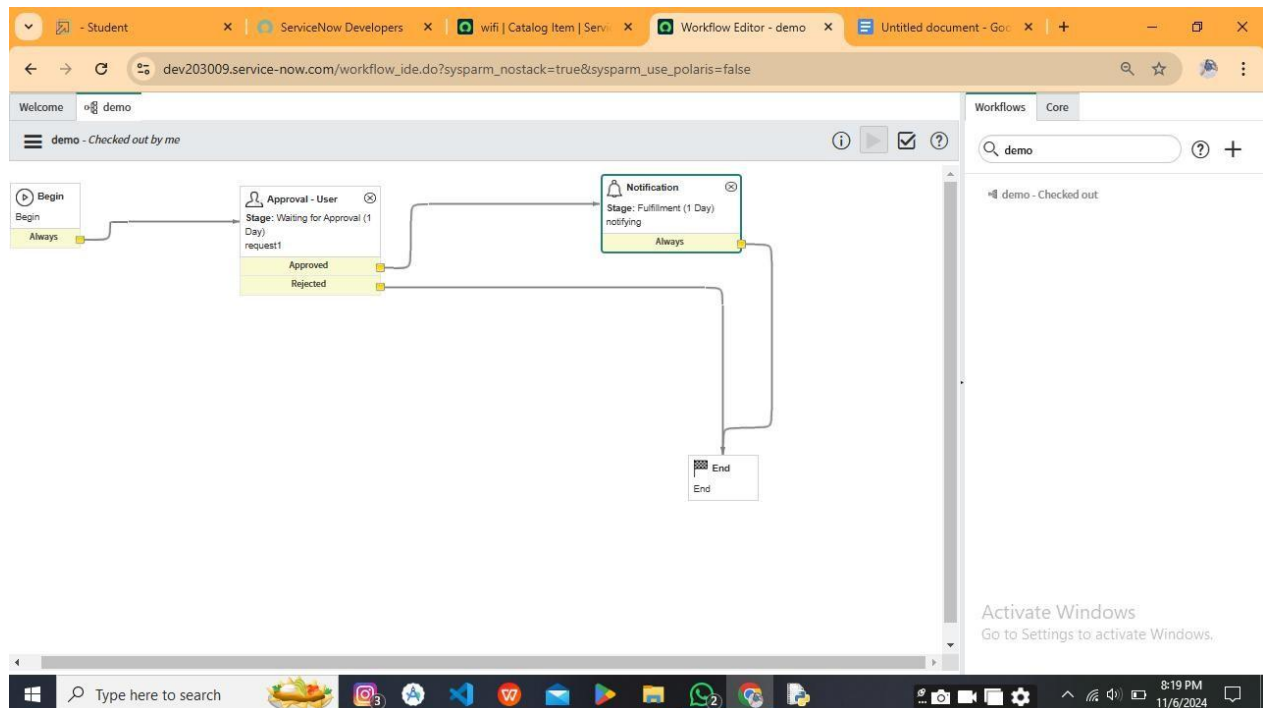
- Student
ServiceNow Developers
wifi | Catalog Item | Servi
Workflow Editor - demo
Untitled document - Goo

dev203009.service-now.com/workflow_ide.do?sysparm_nostack=true&sysparm_use_polaris=false

Welcome
demo

demo - Checked out by me

Begin
Begin
Always

Approval - User
Stage: Waiting for Approval (1 Day)
request1
Approved
Rejected

Notification
Stage: Fulfillment (1 Day)
notifying
Always

End
End

Workflows
Core

demo

demo - Checked out

Activate Windows
Go to Settings to activate Windows.

Type here to search

8:19 PM
11/6/2024